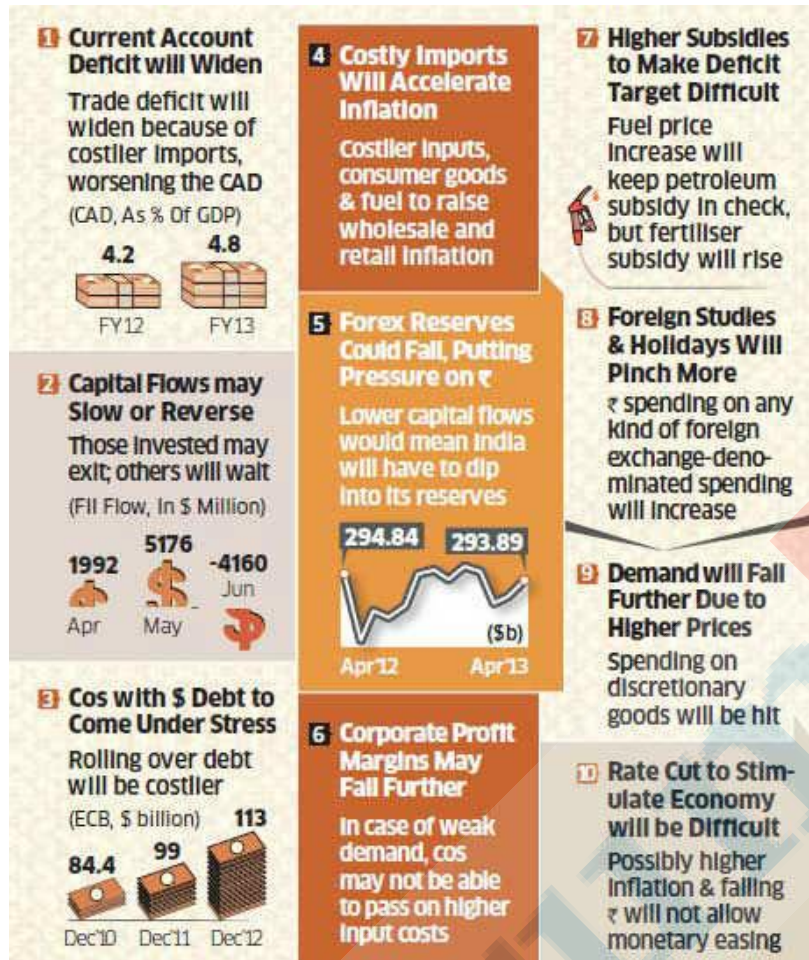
1 Current Account Deficit will Widen
Trade deficit will widen because of costlier imports, worsening the CAD
(CAD, As % Of GDP)
4.2
4.8
FY12
FY13

2 Capital Flows may Slow or Reverse
Those invested may exit; others will wait
(FII Flow, In \$ Million)
1992
5176
-4160
Apr
May
Jun

3 Cos with \$ Debt to Come Under Stress
Rolling over debt will be costlier
(ECB, \$ billion)
84.4
99
113
Dec'10
Dec'11
Dec'12

4 Costly Imports Will Accelerate Inflation
Costlier inputs, consumer goods & fuel to raise wholesale and retail inflation

5 Forex Reserves Could Fall, Putting Pressure on ₹
Lower capital flows would mean India will have to dip into its reserves
294.84
293.89
(\$b)
Apr'12
Apr'13

6 Corporate Profit Margins May Fall Further
In case of weak demand, cos may not be able to pass on higher input costs

7 Higher Subsidies to Make Deficit Target Difficult
Fuel price increase will keep petroleum subsidy in check, but fertiliser subsidy will rise

8 Foreign Studies & Holidays Will Pinch More
₹ spending on any kind of foreign exchange-denominated spending will increase

9 Demand will Fall Further Due to Higher Prices
Spending on discretionary goods will be hit

10 Rate Cut to Stimulate Economy will be Difficult
Possibly higher inflation & falling ₹ will not allow monetary easing